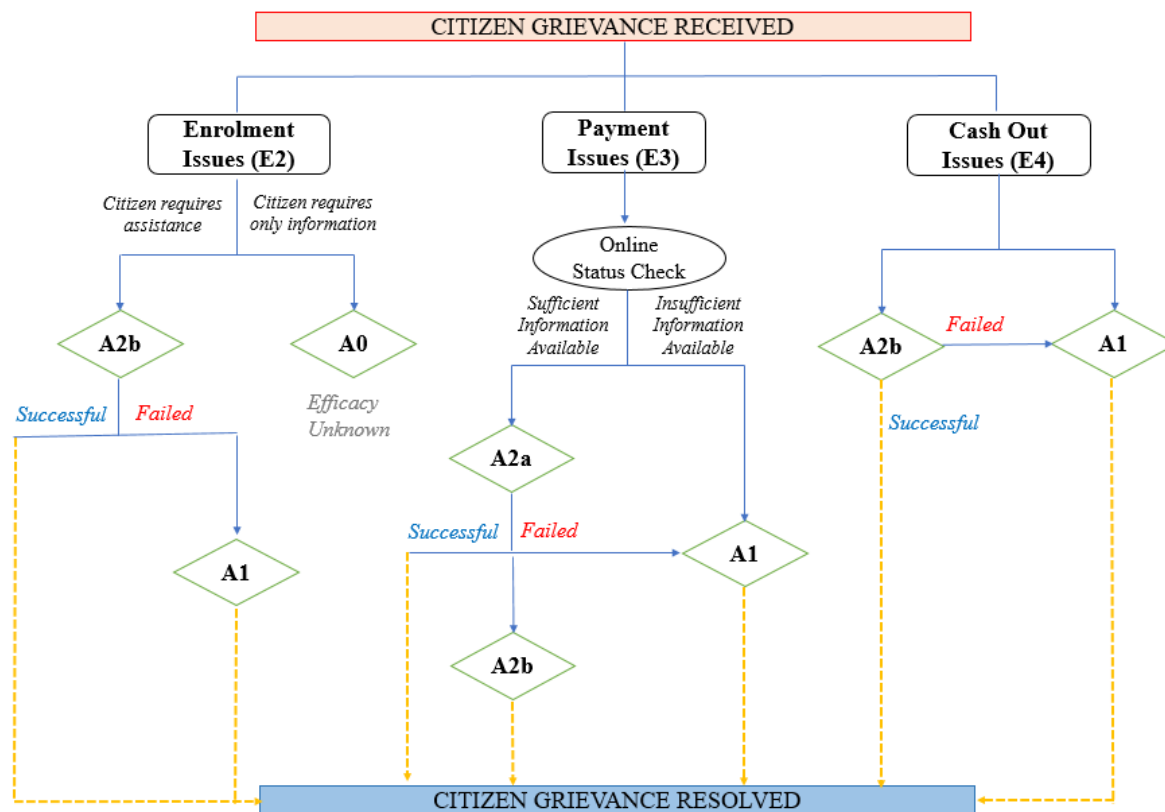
CITIZEN GRIEVANCE RECEIVED

Enrolment Issues (E2)

Payment Issues (E3)

Cash Out Issues (E4)

Citizen requires assistance

Citizen requires only information

Online Status Check

Sufficient Information Available

Insufficient Information Available

A2b

A0

Efficacy Unknown

Successful

Failed

A1

A2a

Successful

Failed

A1

A2b

A2b

Failed

A1

Successful

CITIZEN GRIEVANCE RESOLVED